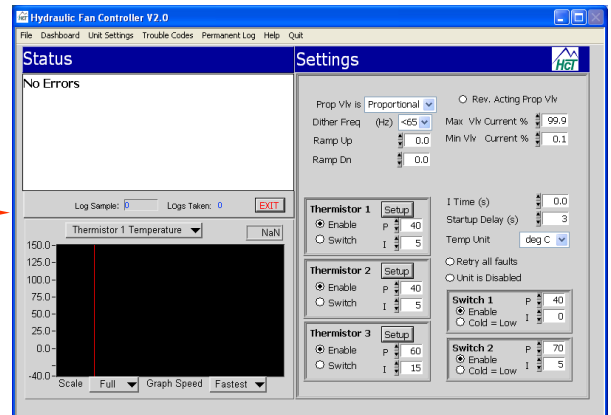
Hydraulic Fan Controller V2.0

File Dashboard Unit Settings Trouble Codes Permanent Log Help Quit

Status

No Errors

Log Sample: 0 Logs Taken: 0 EXIT

Thermistor 1 Temperature NaN

150.0
125.0
100.0
75.0
50.0
25.0
0.0
-25.0
-40.0

Scale Full Graph Speed Fastest

Settings

HCI

Prop Vlv is Proportional

Rev. Acting Prop Vlv

Dither Freq (Hz) <65

Max Vlv Current % 99.9

Min Vlv Current % 0.1

Ramp Up 0.0

Ramp Dn 0.0

Thermistor 1 Setup
Enable P 40
Switch I 5

Thermistor 2 Setup
Enable P 40
Switch I 5

Thermistor 3 Setup
Enable P 60
Switch I 15

I Time (s) 0.0

Startup Delay (s) 3

Temp Unit deg C

Retry all faults

Unit is Disabled

Switch 1 P 40
Enable
Cold = Low I 0

Switch 2 P 70
Enable
Cold = Low I 5